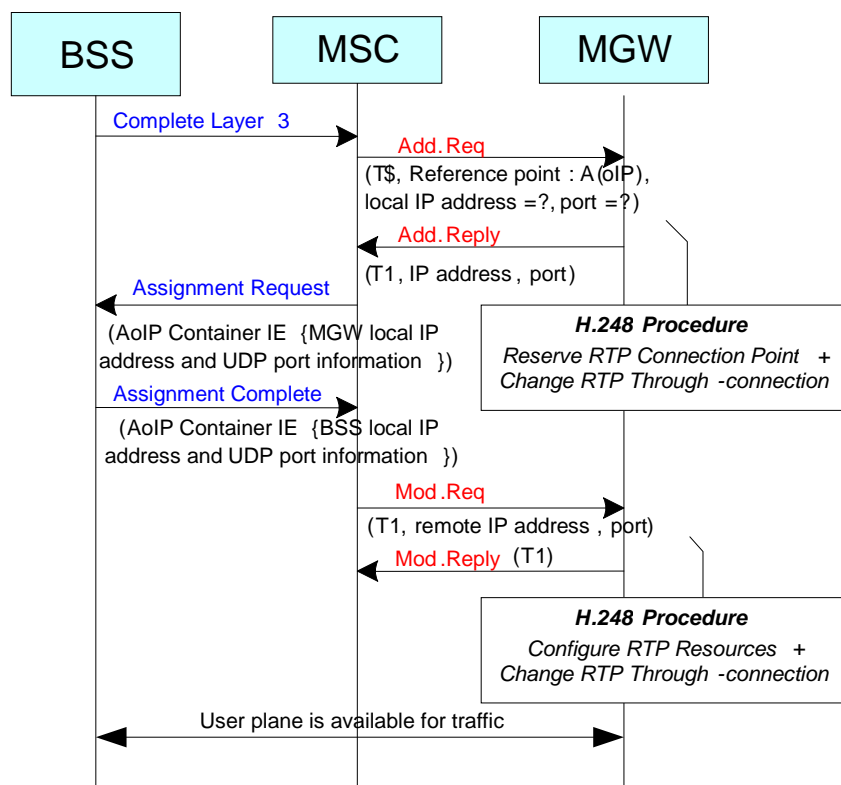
BSS

MSC

MGW

Complete Layer 3

Add.Req

(T$, Reference point : A (oIP), local IP address =?, port =?)

Add.Reply

(T1, IP address , port)

Assignment Request

(AoIP Container IE {MGW local IP address and UDP port information })

H.248 Procedure

Reserve RTP Connection Point + Change RTP Through -connection

Assignment Complete

(AoIP Container IE {BSS local IP address and UDP port information })

Mod.Req

(T1, remote IP address , port)

Mod.Reply (T1)

H.248 Procedure

Configure RTP Resources + Change RTP Through -connection

User plane is available for traffic